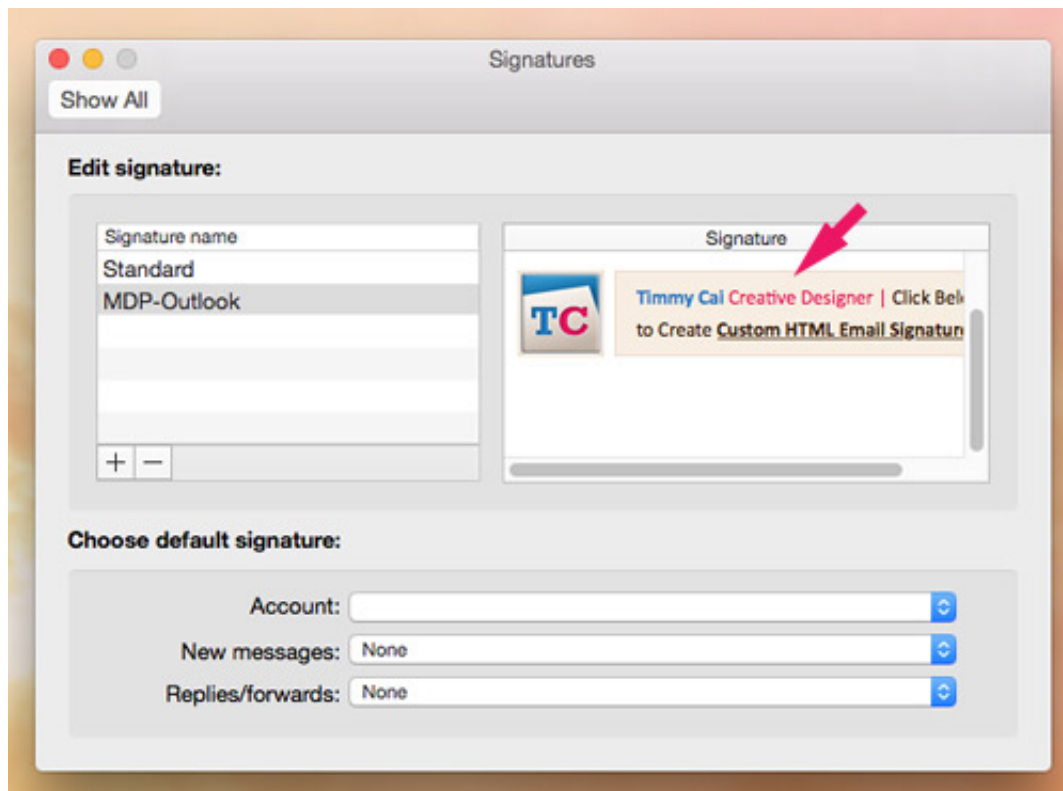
Signatures

Show All

Edit signature:

Signature name
Standard
MDP-Outlook

+ −

Signature

TC

Timmy Cai Creative Designer | Click Bel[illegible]
to Create Custom HTML Email Signatur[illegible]

Choose default signature:

Account:
New messages: None
Replies/forwards: None